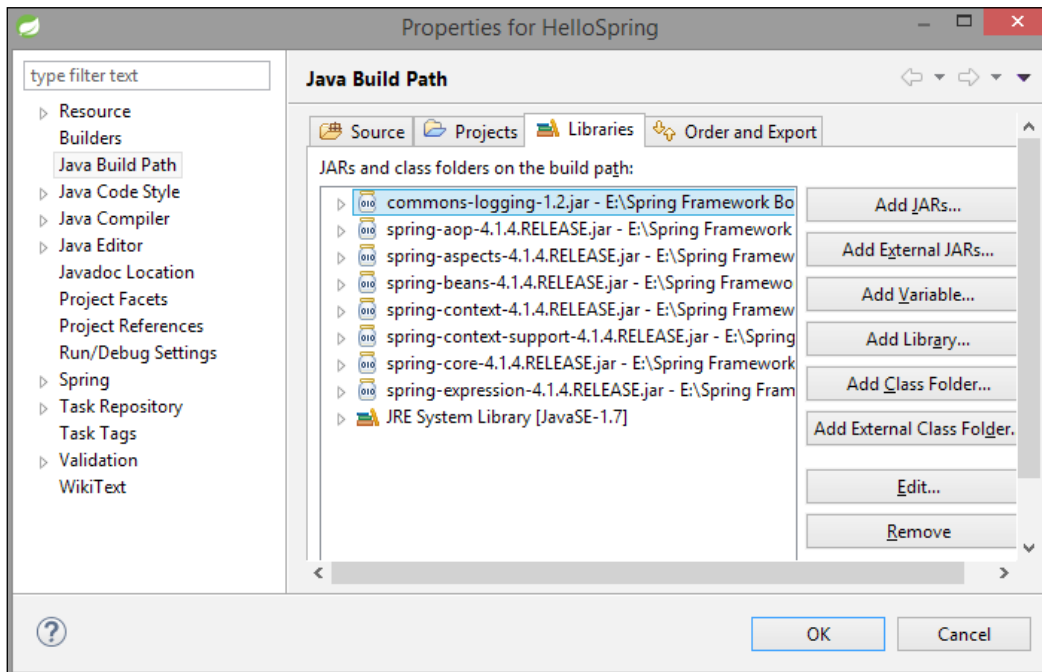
Properties for HelloSpring

type filter text

Resource
Builders
Java Build Path
Java Code Style
Java Compiler
Java Editor
Javadoc Location
Project Facets
Project References
Run/Debug Settings
Spring
Task Repository
Task Tags
Validation
WikiText

Java Build Path

Source
Projects
Libraries
Order and Export

JARs and class folders on the build path:

commons-logging-1.2.jar - E:\Spring Framework Bo
spring-aop-4.1.4.RELEASE.jar - E:\Spring Framework
spring-aspects-4.1.4.RELEASE.jar - E:\Spring Framew
spring-beans-4.1.4.RELEASE.jar - E:\Spring Framewo
spring-context-4.1.4.RELEASE.jar - E:\Spring Framew
spring-context-support-4.1.4.RELEASE.jar - E:\Spring
spring-core-4.1.4.RELEASE.jar - E:\Spring Framework
spring-expression-4.1.4.RELEASE.jar - E:\Spring Fram
JRE System Library [JavaSE-1.7]

Add JARs...
Add External JARs...
Add Variable...
Add Library...
Add Class Folder...
Add External Class Folder.
Edit...
Remove

OK
Cancel